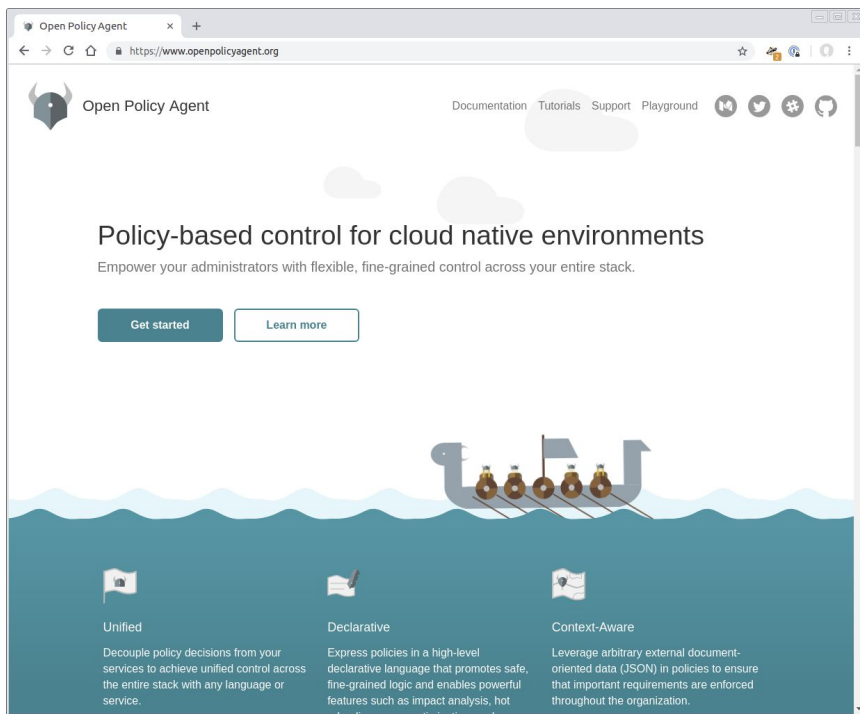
Open Policy Agent ×

https://www.openpolicyagent.org

Open Policy Agent

Documentation Tutorials Support Playground

Policy-based control for cloud native environments

Empower your administrators with flexible, fine-grained control across your entire stack.

Get started

Learn more

Unified

Decouple policy decisions from your services to achieve unified control across the entire stack with any language or service.

Declarative

Express policies in a high-level declarative language that promotes safe, fine-grained logic and enables powerful features such as impact analysis, hot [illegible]

Context-Aware

Leverage arbitrary external document-oriented data (JSON) in policies to ensure that important requirements are enforced throughout the organization.